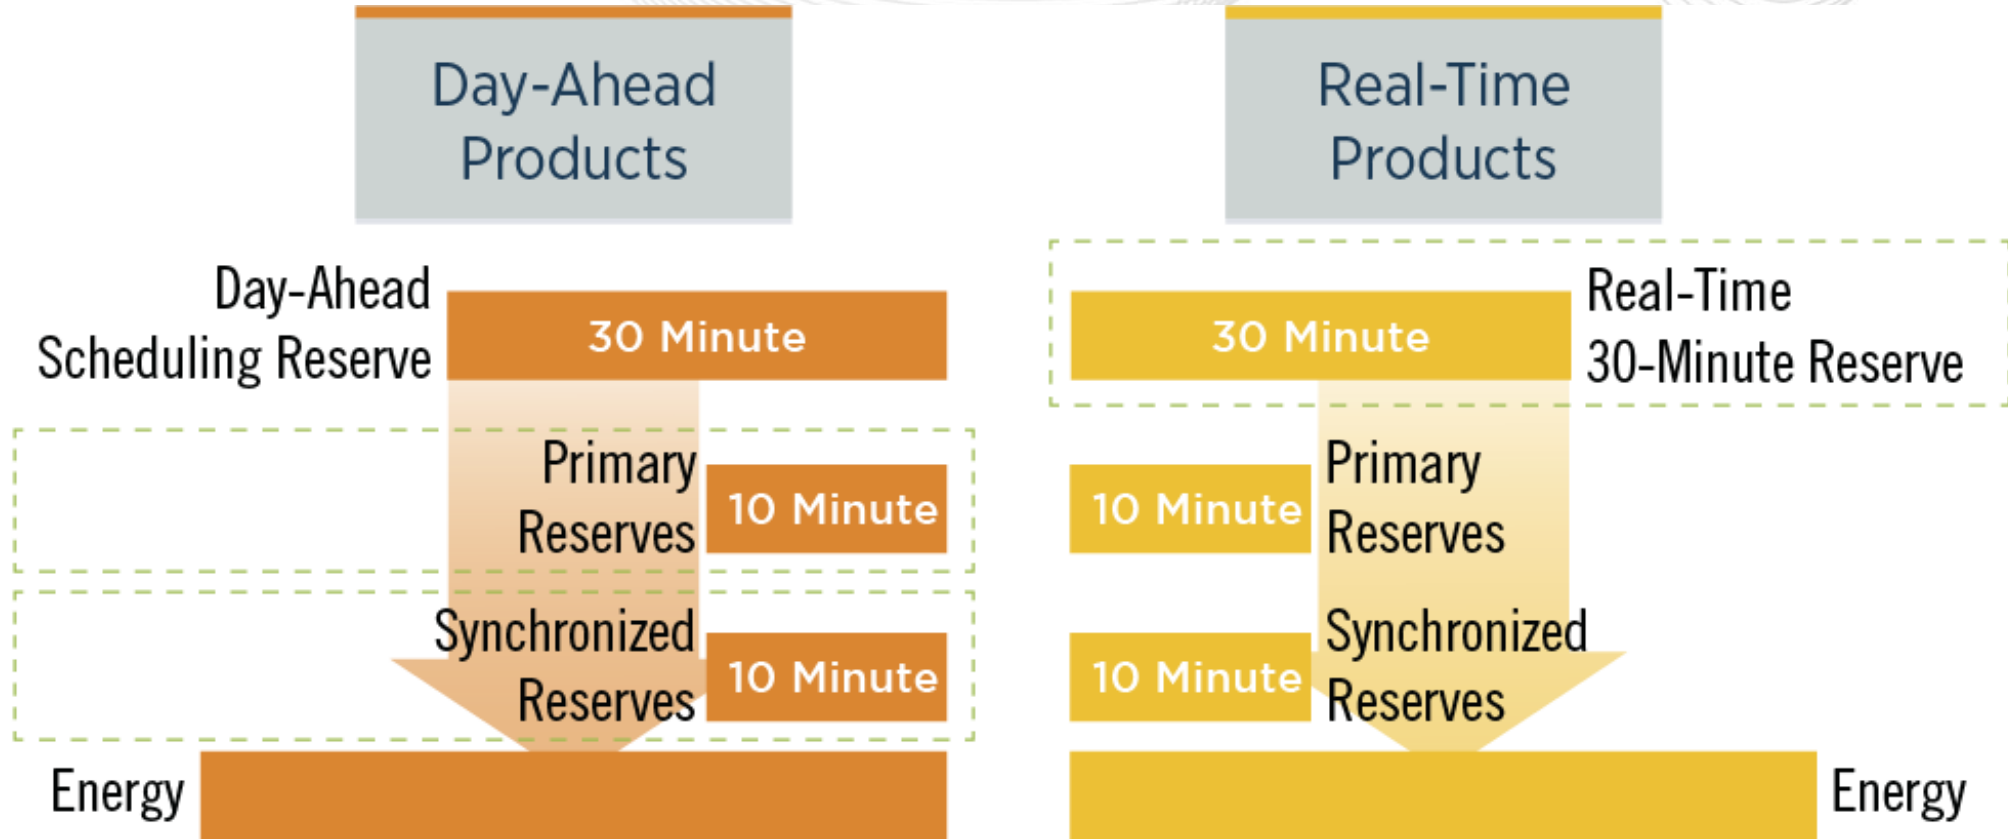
Day-Ahead Products

Real-Time Products

Day-Ahead Scheduling Reserve

30 Minute

Primary Reserves

10 Minute

Synchronized Reserves

10 Minute

Energy

30 Minute

Real-Time 30-Minute Reserve

10 Minute

Primary Reserves

10 Minute

Synchronized Reserves

Energy